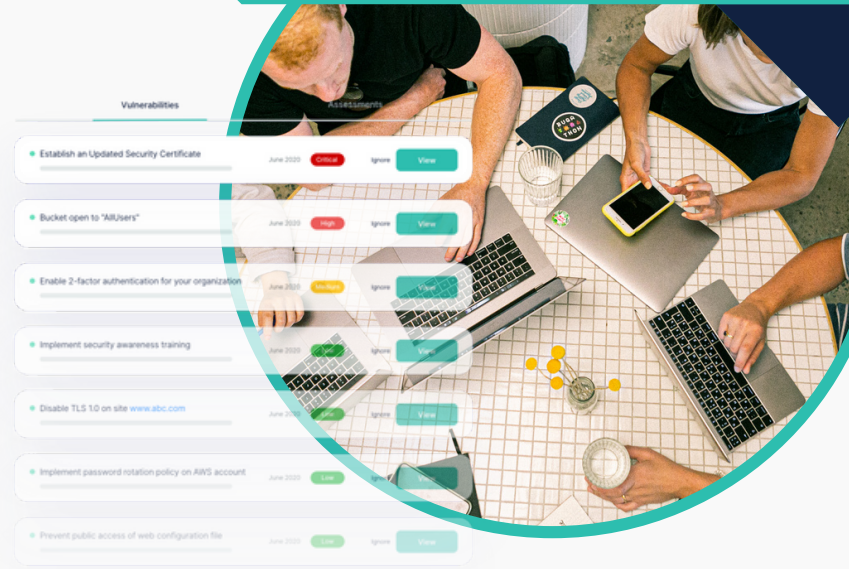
Vulnerabilities

Assessments

Establish an Updated Security Certificate
June 2020
Critical
Ignore
View

Bucket open to "AllUsers"
June 2020
High
Ignore
View

Enable 2-factor authentication for your organization
Medium
Ignore
View

Implement security awareness training
June 2020
Low
Ignore
View

Disable TLS 1.0 on site www.abc.com
June 2020
Low
Ignore
View

Implement password rotation policy on AWS account
June 2020
Low
Ignore
View

Prevent public access of web configuration file
June 2020
Low
Ignore
View

BUG THON